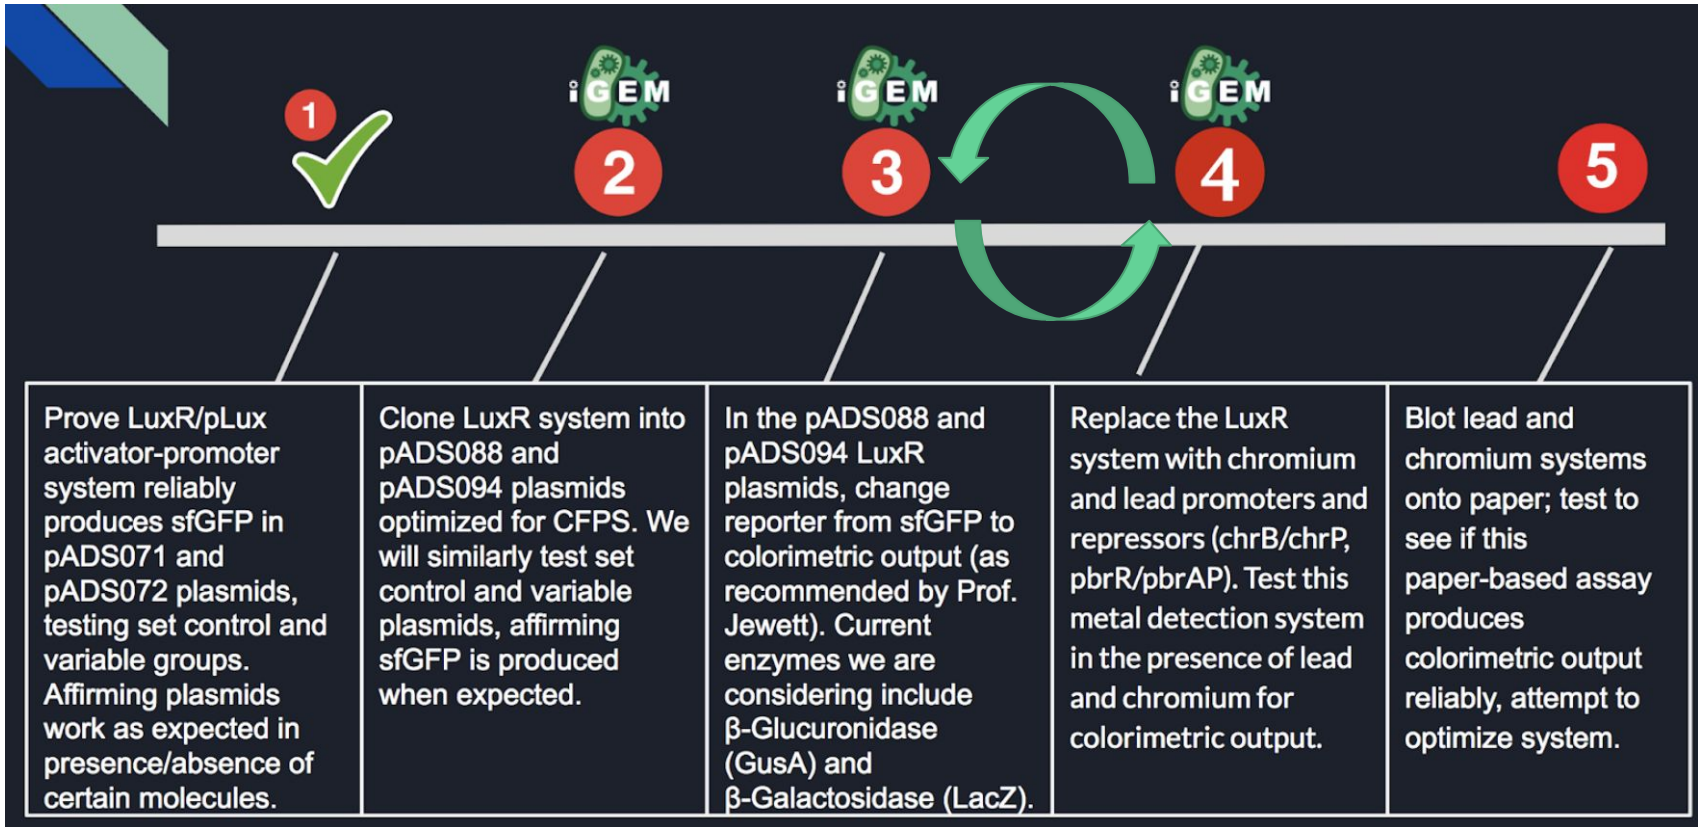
1

iGEM

2

iGEM

3

iGEM

4

5

| Prove LuxR/pLux activator-promoter system reliably produces sfGFP in pADS071 and pADS072 plasmids, testing set control and variable groups. Affirming plasmids work as expected in presence/absence of certain molecules. | Clone LuxR system into pADS088 and pADS094 plasmids optimized for CFPS. We will similarly test set control and variable plasmids, affirming sfGFP is produced when expected. | In the pADS088 and pADS094 LuxR plasmids, change reporter from sfGFP to colorimetric output (as recommended by Prof. Jewett). Current enzymes we are considering include β-Glucuronidase (GusA) and β-Galactosidase (LacZ). | Replace the LuxR system with chromium and lead promoters and repressors (chrB/chrP, pbrR/pbrAP). Test this metal detection system in the presence of lead and chromium for colorimetric output. | Blot lead and chromium systems onto paper; test to see if this paper-based assay produces colorimetric output reliably, attempt to optimize system. |